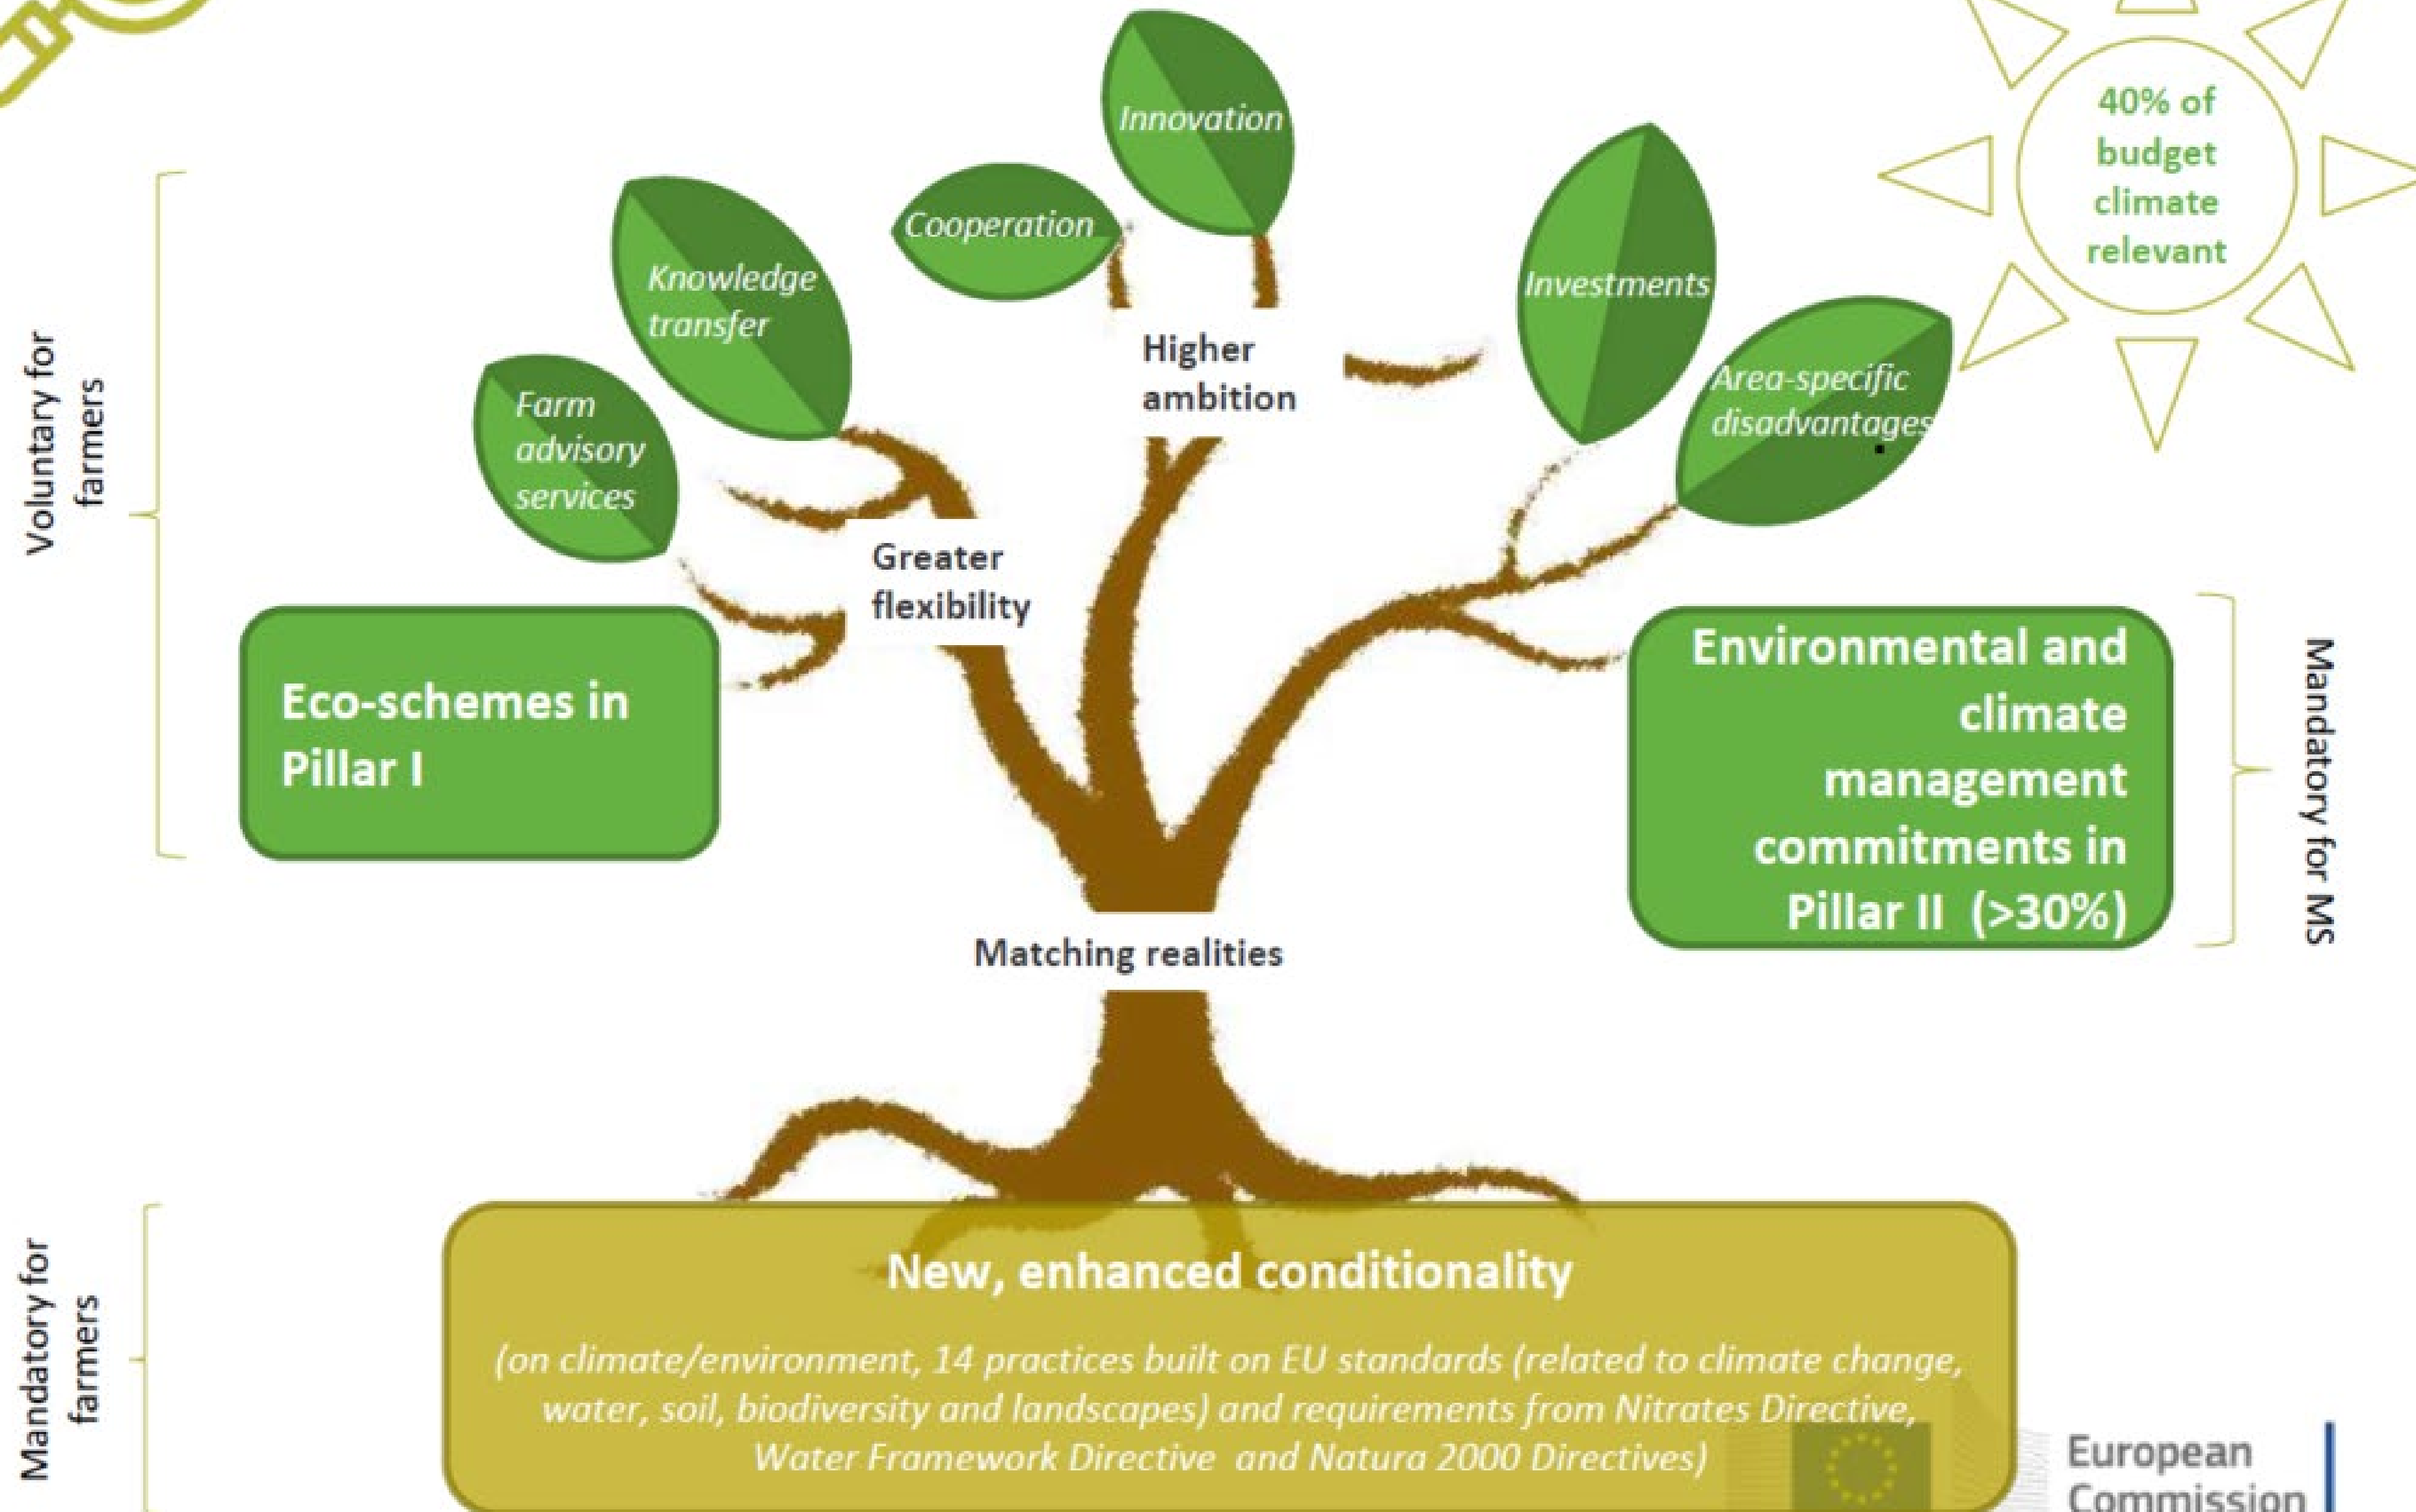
Innovation

Cooperation

Knowledge transfer

Farm advisory services

Investments

Area-specific disadvantages

40% of budget climate relevant

Voluntary for farmers

Higher ambition

Greater flexibility

Eco-schemes in Pillar I

Environmental and climate management commitments in Pillar II (>30%)

Mandatory for MS

Matching realities

Mandatory for farmers

New, enhanced conditionality

(on climate/environment, 14 practices built on EU standards (related to climate change, water, soil, biodiversity and landscapes) and requirements from Nitrates Directive, Water Framework Directive and Natura 2000 Directives)

European Commission